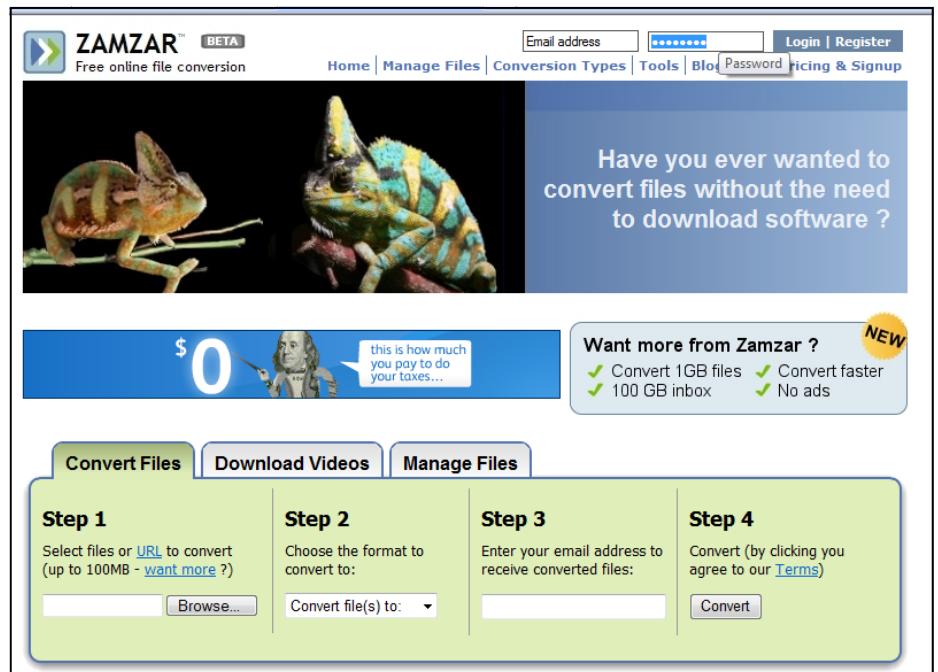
ZAMZAR™ BETA
Free online file conversion

Email address
••••••••
Password
Login | Register

Home | Manage Files | Conversion Types | Tools | Blo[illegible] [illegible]icing & Signup

Have you ever wanted to convert files without the need to download software ?

$0
this is how much you pay to do your taxes...

Want more from Zamzar ?
NEW
✓ Convert 1GB files ✓ Convert faster
✓ 100 GB inbox ✓ No ads

Convert Files | Download Videos | Manage Files

Step 1
Select files or URL to convert (up to 100MB - want more ?)
Browse...

Step 2
Choose the format to convert to:
Convert file(s) to:

Step 3
Enter your email address to receive converted files:

Step 4
Convert (by clicking you agree to our Terms)
Convert